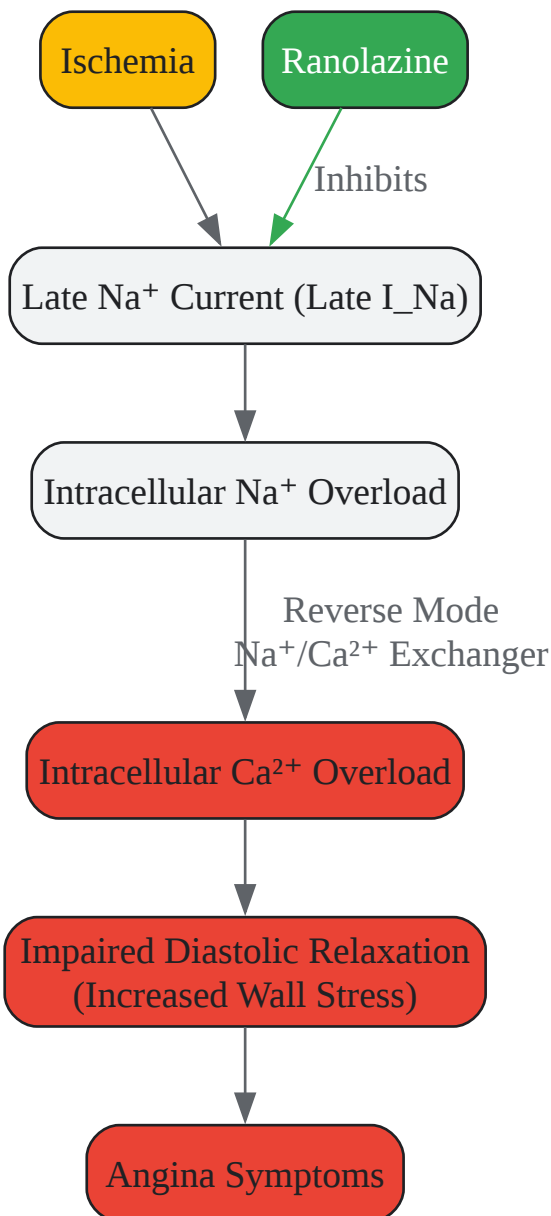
Ischemia

Ranolazine

Inhibits

Late $Na^+$ Current (Late I_Na)

Intracellular $Na^+$ Overload

Reverse Mode $Na^+/Ca^{2+}$ Exchanger

Intracellular $Ca^{2+}$ Overload

Impaired Diastolic Relaxation (Increased Wall Stress)

Angina Symptoms